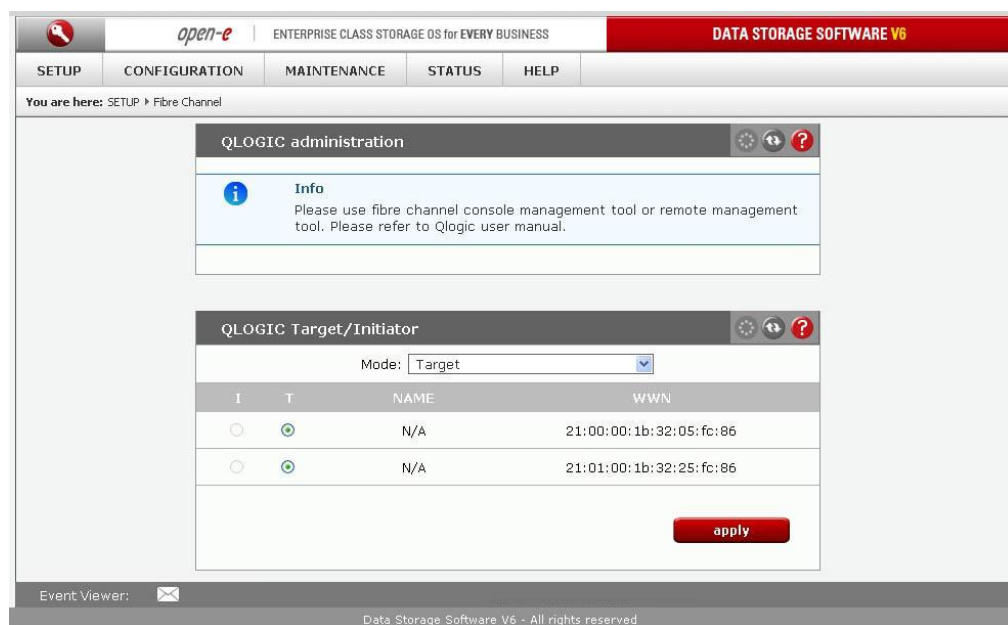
open-e | ENTERPRISE CLASS STORAGE OS for EVERY BUSINESS

DATA STORAGE SOFTWARE V6

SETUP CONFIGURATION MAINTENANCE STATUS HELP

You are here: SETUP ▸ Fibre Channel

QLOGIC administration

Info
Please use fibre channel console management tool or remote management tool. Please refer to Qlogic user manual.

QLOGIC Target/Initiator

Mode: Target

| I | T | NAME | WWN |
|---|---|---|---|
| | | N/A | 21:00:00:1b:32:05:fc:86 |
| | | N/A | 21:01:00:1b:32:25:fc:86 |

apply

Event Viewer:

Data Storage Software V6 - All rights reserved